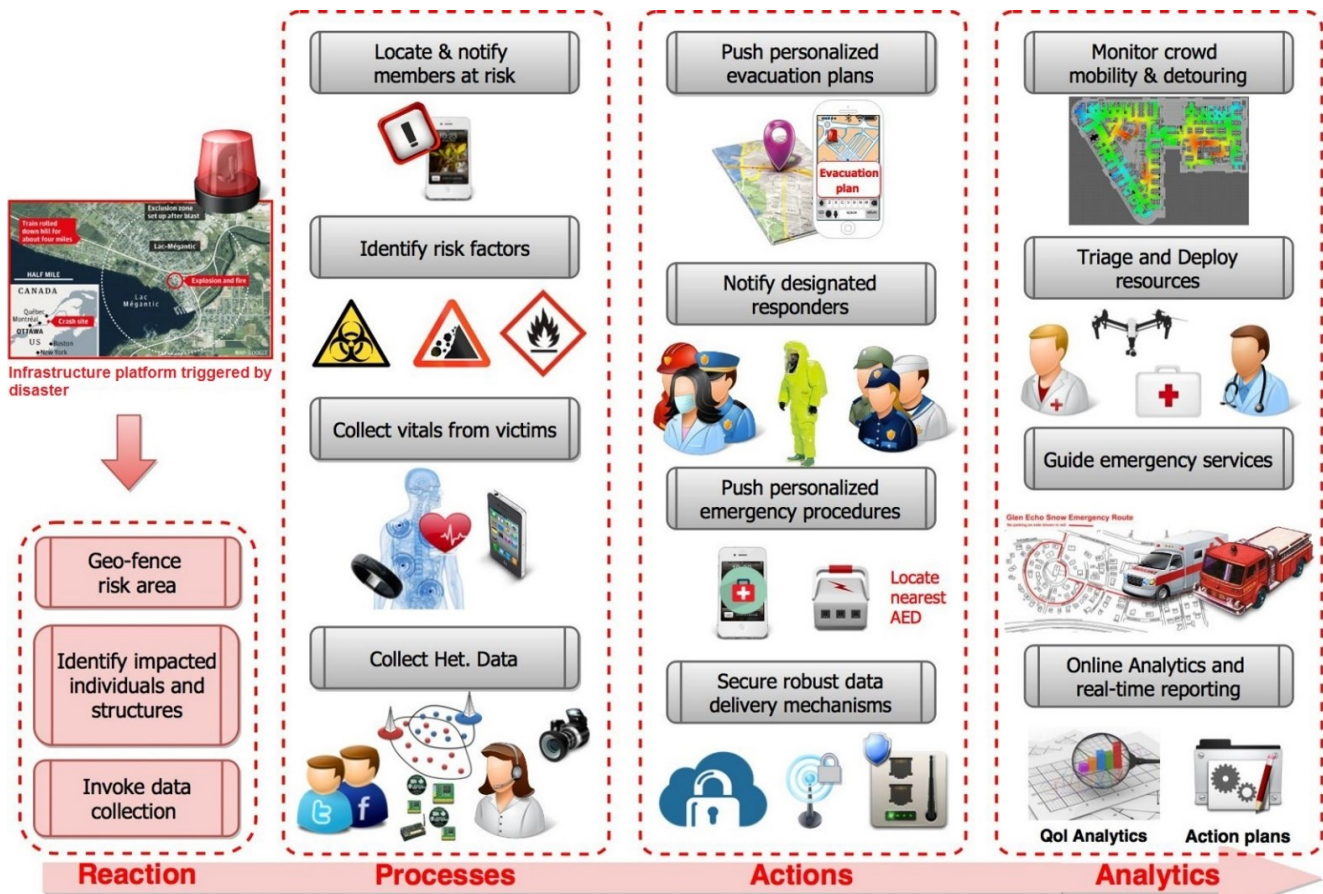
Exclusion zone set up after blast

Trains rolled down hill for about four miles

Lac-Mégantic

HALF MILE

CANADA

Lac Mégantic

Explosion and fire

Québec

Montréal

Crash site

OTTAWA

US

Boston

New York

Infrastructure platform triggered by disaster

Geo-fence risk area

Identify impacted individuals and structures

Invoke data collection

Reaction

Locate & notify members at risk

Identify risk factors

Collect vitals from victims

Collect Het. Data

Processes

Push personalized evacuation plans

Evacuation plan

Notify designated responders

Push personalized emergency procedures

Locate nearest AED

Secure robust data delivery mechanisms

Actions

Monitor crowd mobility & detouring

Triage and Deploy resources

Guide emergency services

Glen Echo Snow Emergency Route

Online Analytics and real-time reporting

QoI Analytics

Action plans

Analytics